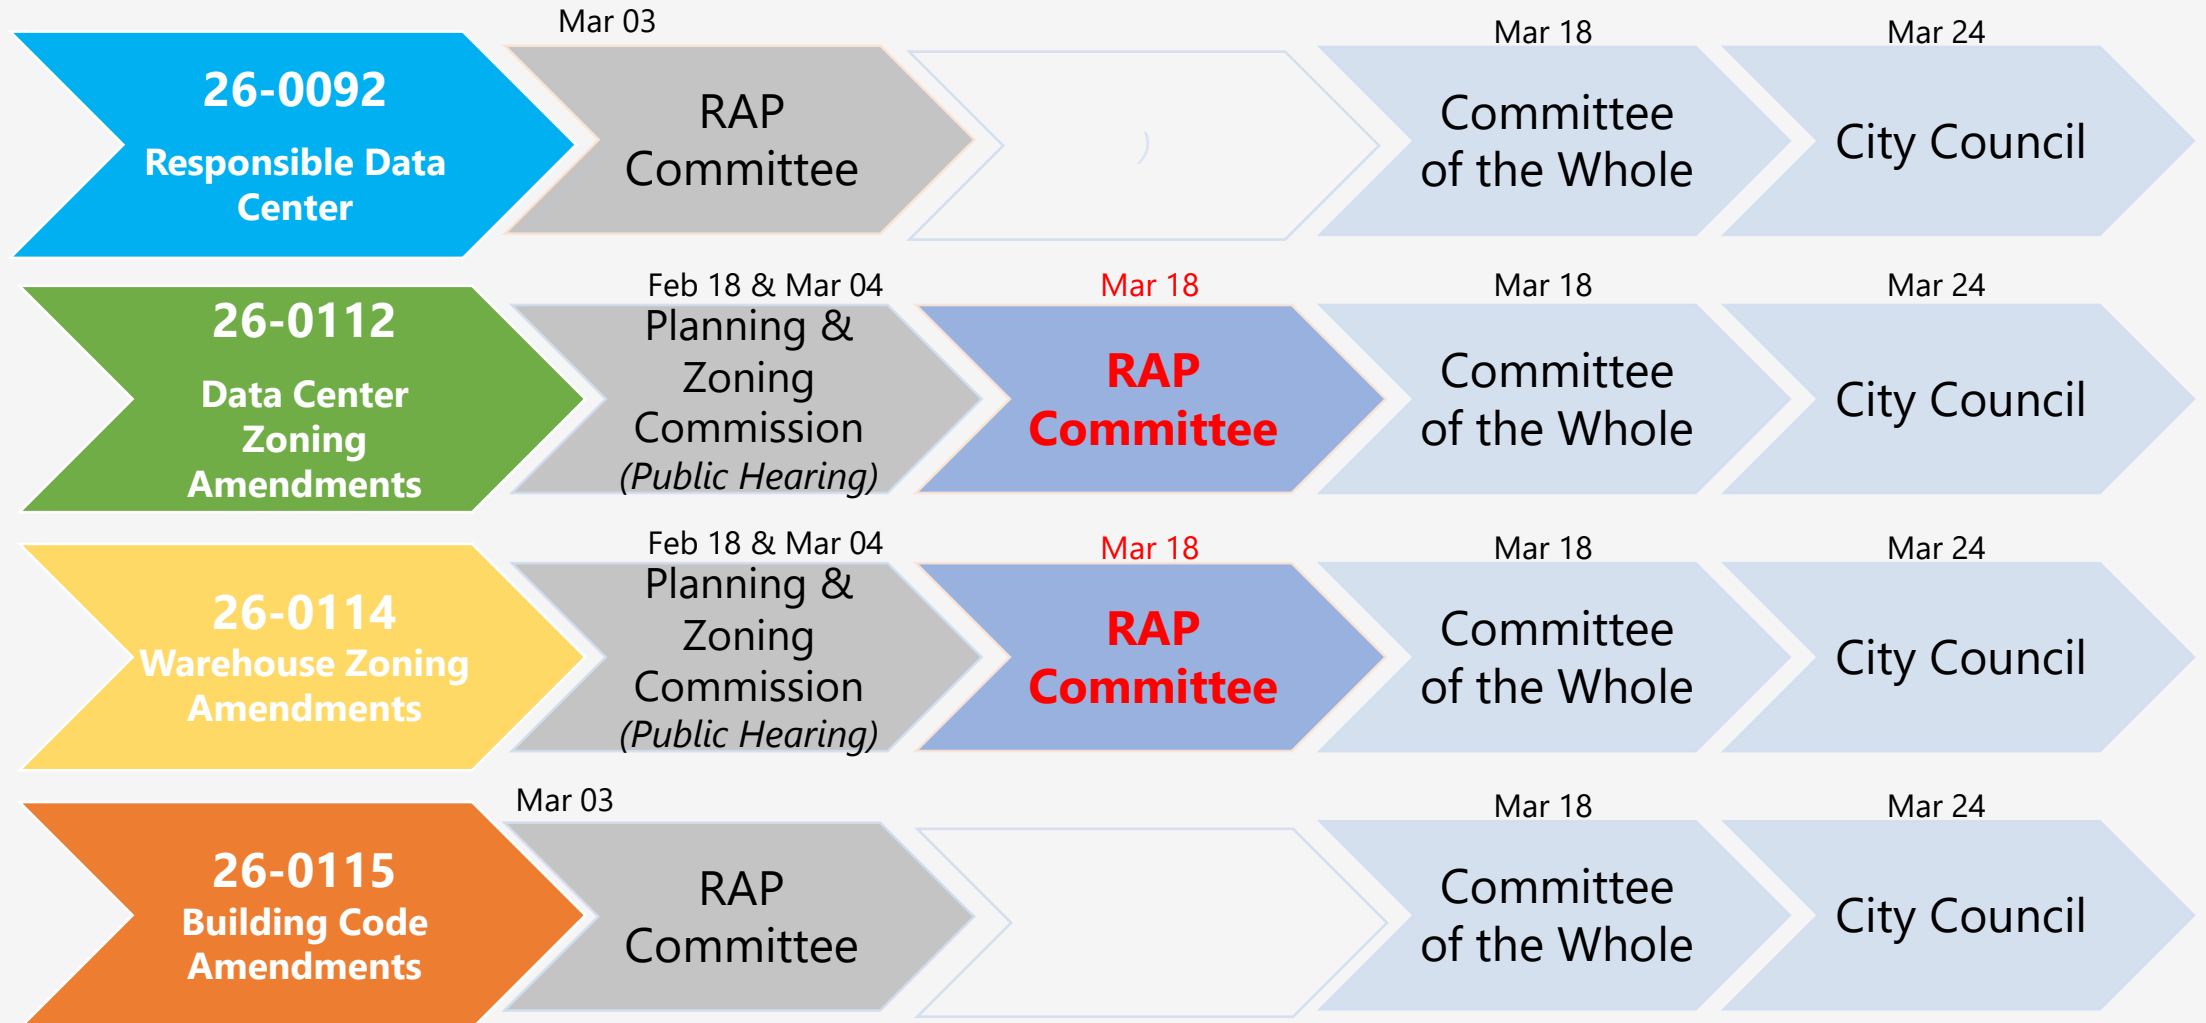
Mar 03 Mar 18 Mar 24

26-0092
Responsible Data Center

RAP Committee

Committee of the Whole

City Council

Feb 18 & Mar 04 Mar 18 Mar 18 Mar 24

26-0112
Data Center Zoning Amendments

Planning & Zoning Commission (Public Hearing)

RAP Committee

Committee of the Whole

City Council

Feb 18 & Mar 04 Mar 18 Mar 18 Mar 24

26-0114
Warehouse Zoning Amendments

Planning & Zoning Commission (Public Hearing)

RAP Committee

Committee of the Whole

City Council

Mar 03 Mar 18 Mar 24

26-0115
Building Code Amendments

RAP Committee

Committee of the Whole

City Council